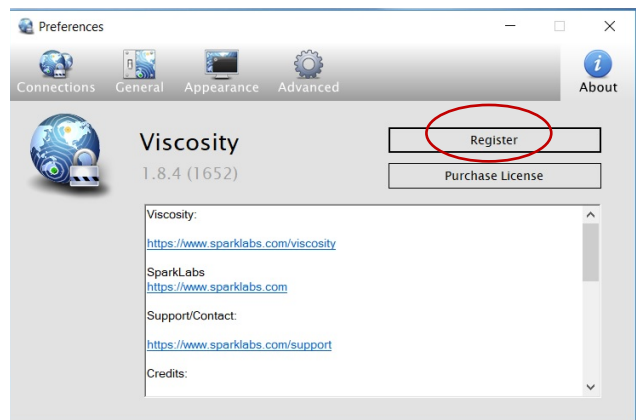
Preferences

Connections General Appearance Advanced About

Viscosity
1.8.4 (1652)

Register
Purchase License

Viscosity:

https://www.sparklabs.com/viscosity

SparkLabs
https://www.sparklabs.com

Support/Contact:

https://www.sparklabs.com/support

Credits: